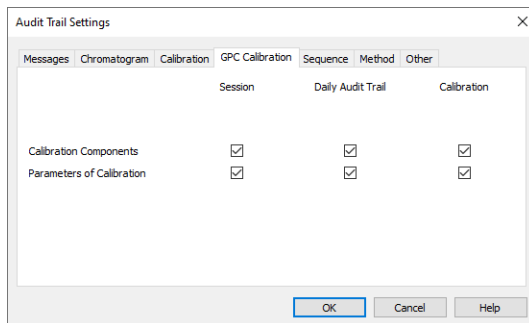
Audit Trail Settings ×

Messages Chromatogram Calibration GPC Calibration Sequence Method Other

| | Session | Daily Audit Trail | Calibration |
|---|---|---|---|
| Calibration Components | ☑ | ☑ | ☑ |
| Parameters of Calibration | ☑ | ☑ | ☑ |

OK Cancel Help